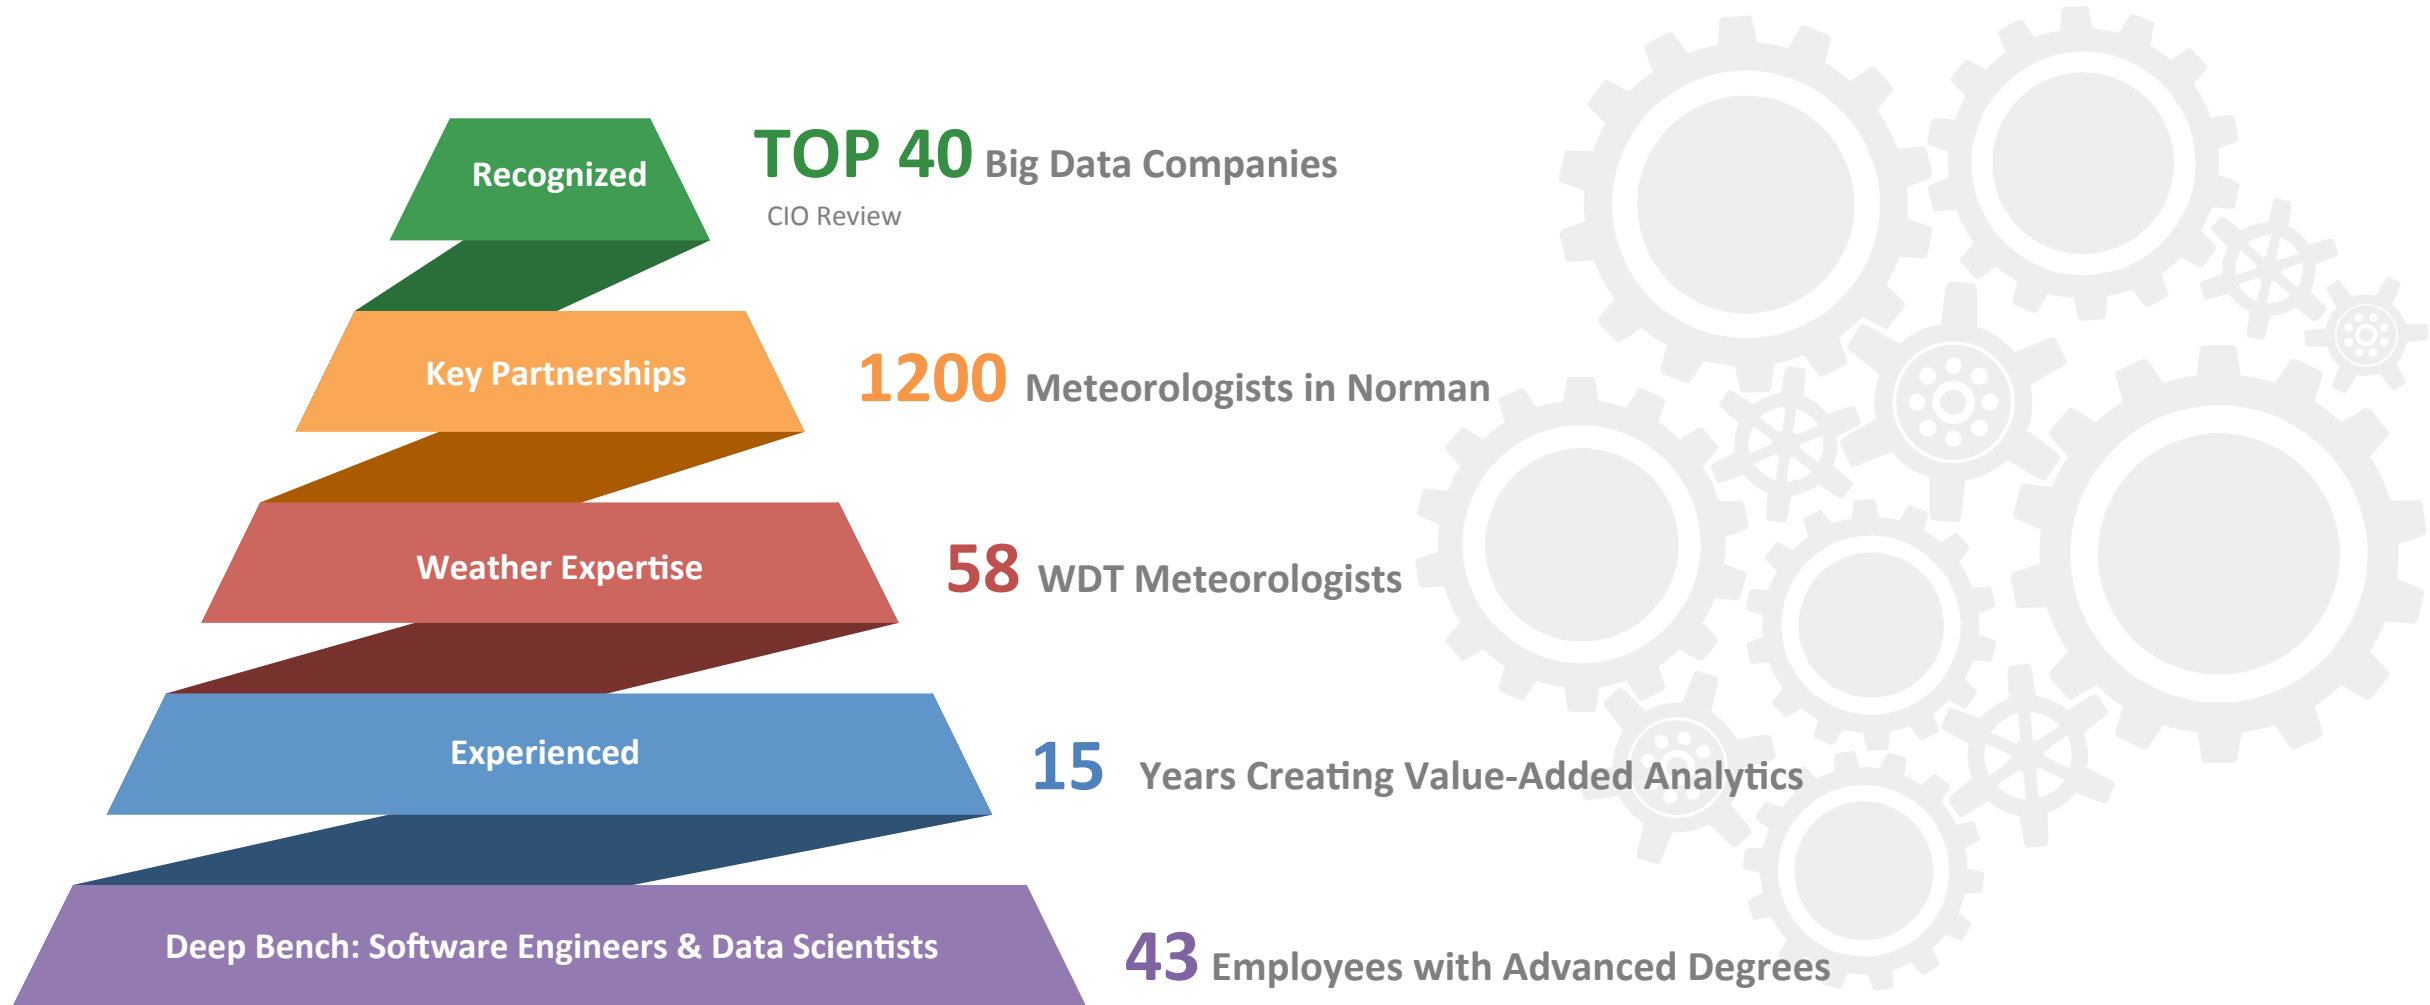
Recognized

TOP 40 Big Data Companies
CIO Review

Key Partnerships

1200 Meteorologists in Norman

Weather Expertise

58 WDT Meteorologists

Experienced

15 Years Creating Value-Added Analytics

Deep Bench: Software Engineers & Data Scientists

43 Employees with Advanced Degrees